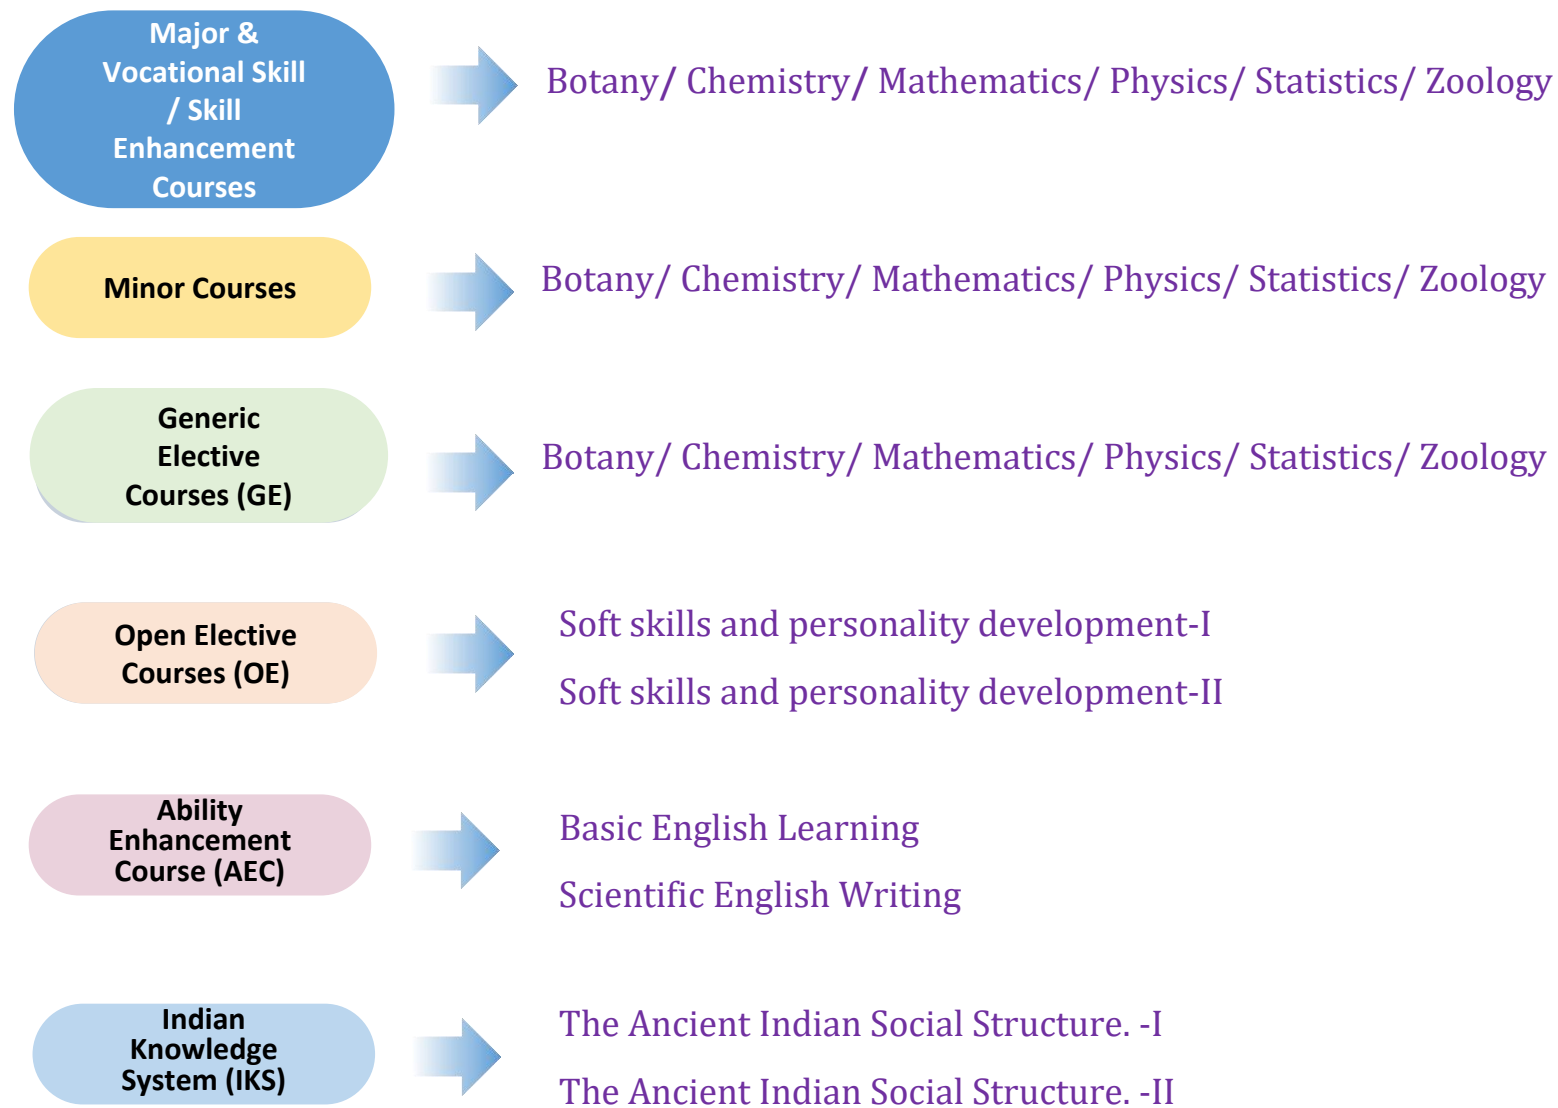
Major & Vocational Skill / Skill Enhancement Courses

Botany/ Chemistry/ Mathematics/ Physics/ Statistics/ Zoology

Minor Courses

Botany/ Chemistry/ Mathematics/ Physics/ Statistics/ Zoology

Generic Elective Courses (GE)

Botany/ Chemistry/ Mathematics/ Physics/ Statistics/ Zoology

Open Elective Courses (OE)

Soft skills and personality development-I

Soft skills and personality development-II

Ability Enhancement Course (AEC)

Basic English Learning

Scientific English Writing

Indian Knowledge System (IKS)

The Ancient Indian Social Structure. -I

The Ancient Indian Social Structure. -II